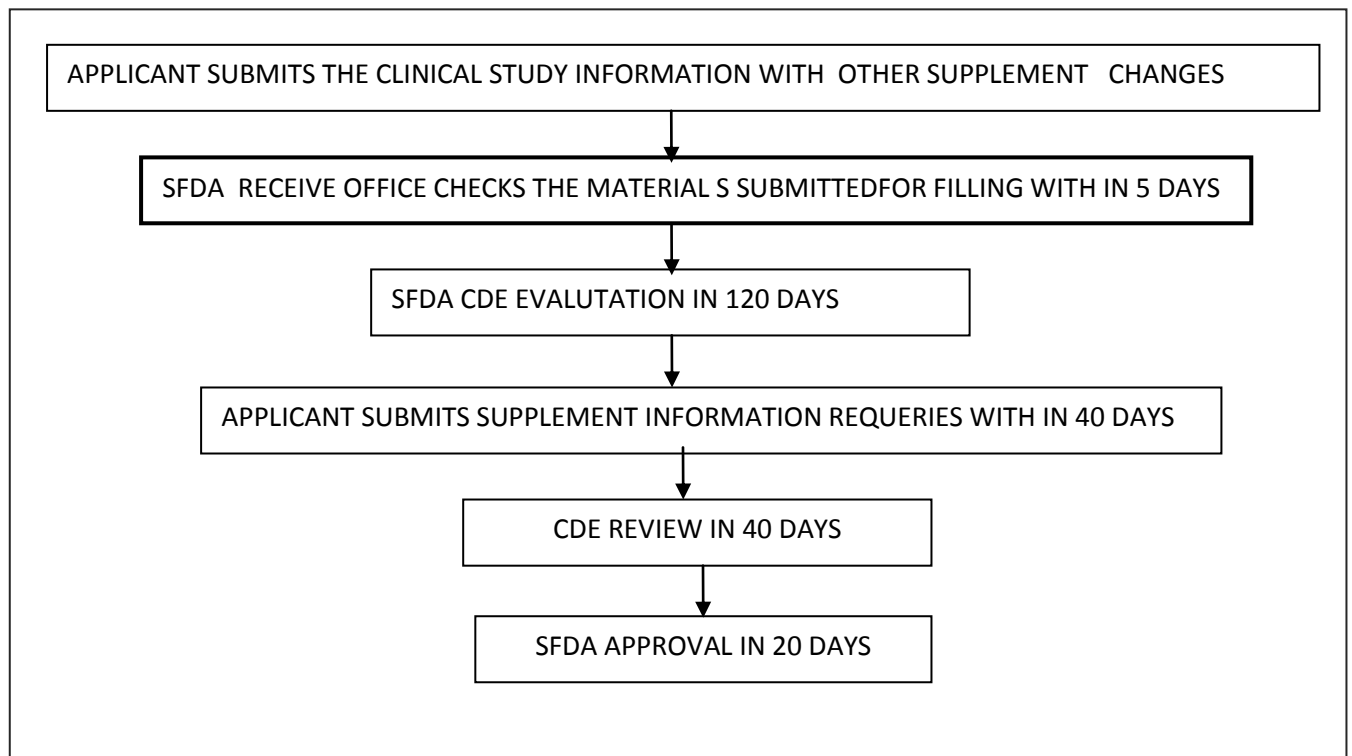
APPLICANT SUBMITS THE CLINICAL STUDY INFORMATION WITH OTHER SUPPLEMENT CHANGES

SFDA RECEIVE OFFICE CHECKS THE MATERIAL S SUBMITTEDFOR FILLING WITH IN 5 DAYS

SFDA CDE EVALUTATION IN 120 DAYS

APPLICANT SUBMITS SUPPLEMENT INFORMATION REQUERIES WITH IN 40 DAYS

CDE REVIEW IN 40 DAYS

SFDA APPROVAL IN 20 DAYS